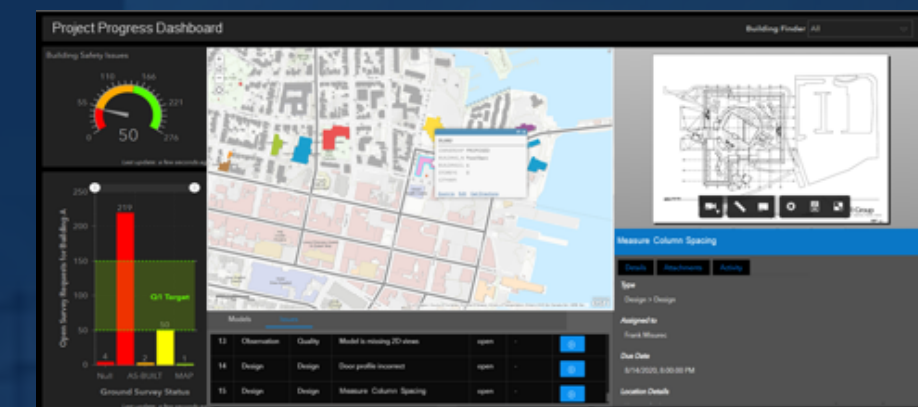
Project Progress Dashboard

Building Finder All

Building Safety Issues

0 55 110 166 221 276

50

Last update: a few seconds ago

250 200 150 100 50 0

Open Survey Requests for Building A

219

Q1 Target

4 2 50 4

Null AS-BUILT MAP

Ground Survey Status

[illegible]

Models Issues

| 13 | Observation | Quality | Model is missing 2D views | open | - |
|---|---|---|---|---|---|
| 14 | Design | Design | Door profile incorrect | open | - |
| 15 | Design | Design | Measure Column Spacing | open | - |

Measure Column Spacing

Details Attachments Activity

Type

Design > Design

Assigned to

Frank Moures

Due Date

8/14/2020, 8:00:00 PM

Location Details